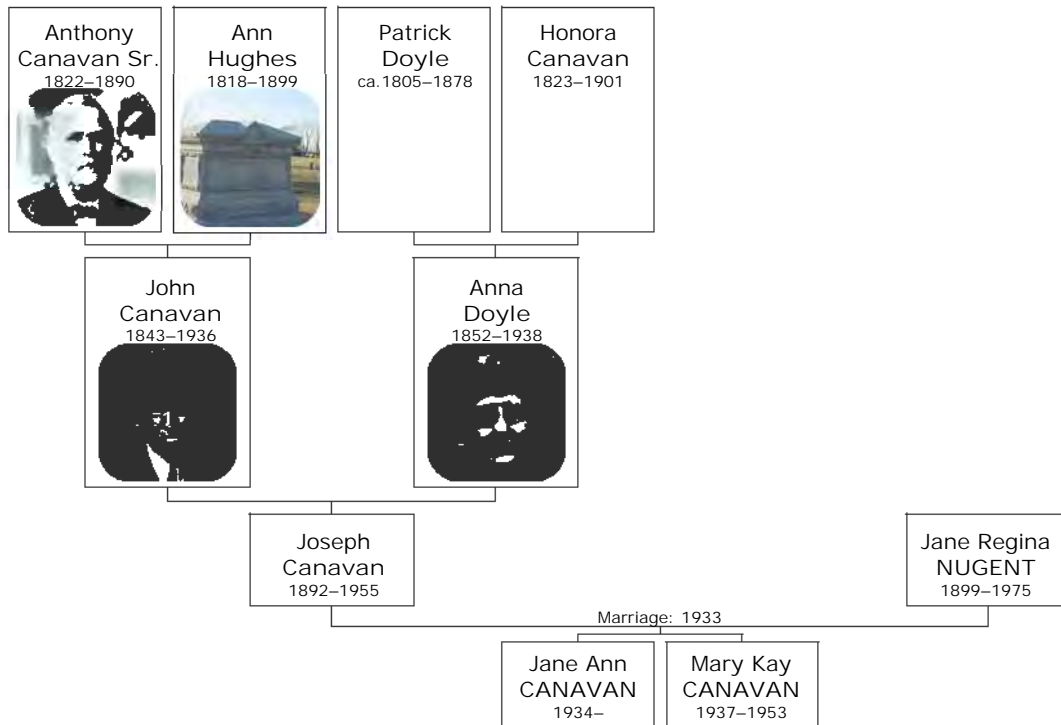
Anthony Canavan Sr.
1822–1890

Ann Hughes
1818–1899

Patrick Doyle
ca.1805–1878

Honora Canavan
1823–1901

John Canavan
1843–1936

Anna Doyle
1852–1938

Joseph Canavan
1892–1955

Jane Regina NUGENT
1899–1975

Marriage: 1933

Jane Ann CANAVAN
1934–

Mary Kay CANAVAN
1937–1953